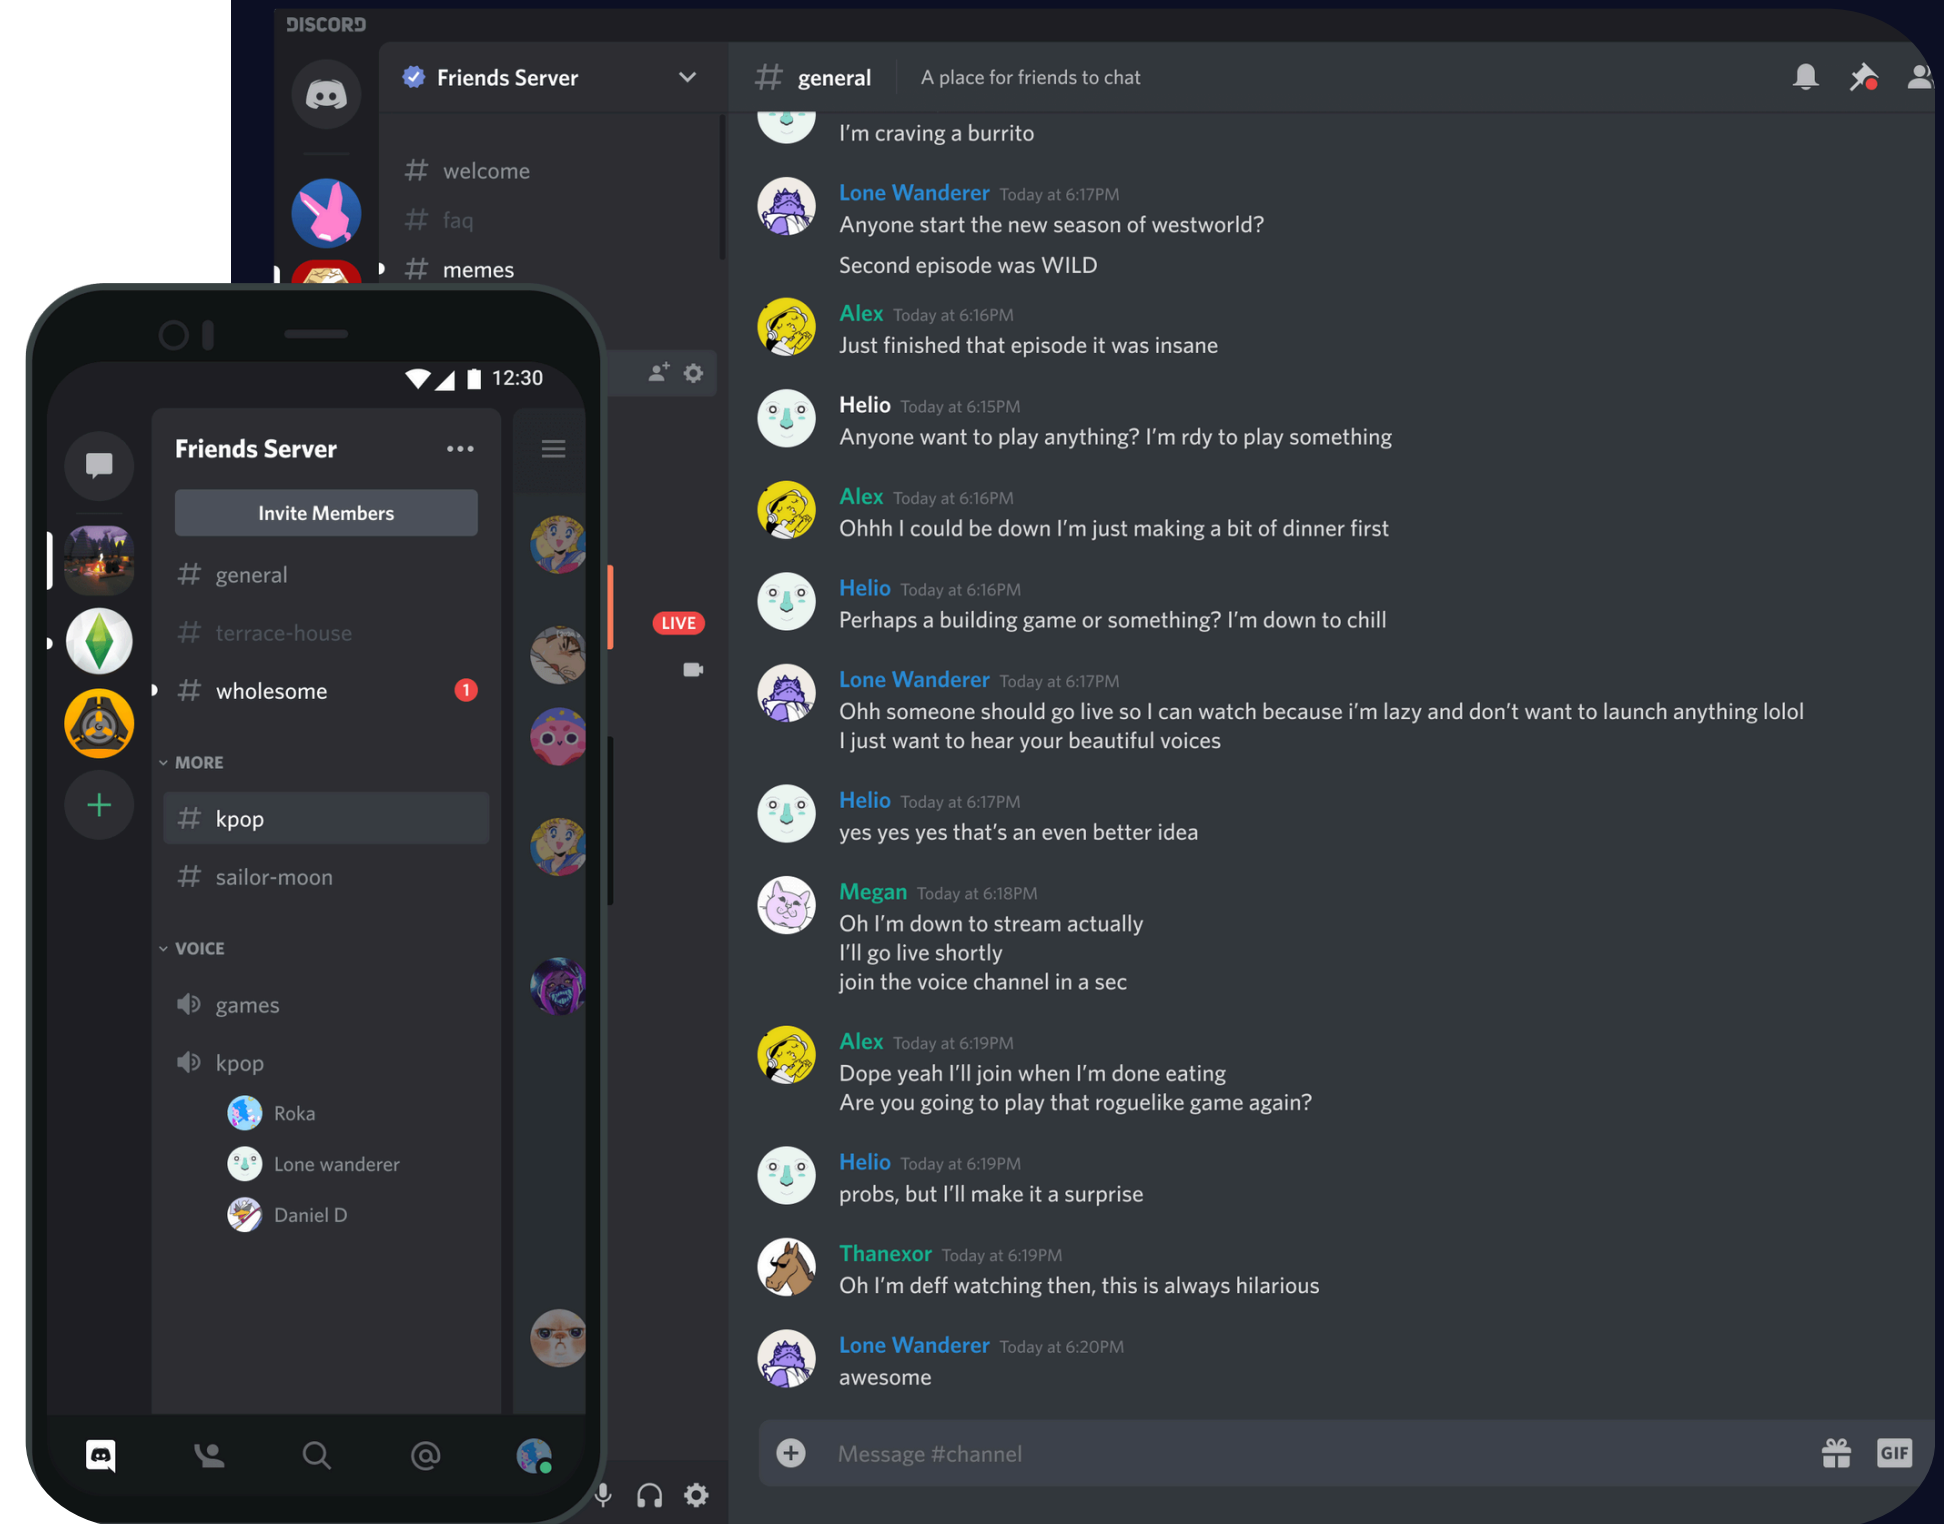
DISCORD

Friends Server

# welcome
# faq
# memes

# general
A place for friends to chat

I'm craving a burrito

Lone Wanderer Today at 6:17PM
Anyone start the new season of westworld?
Second episode was WILD

Alex Today at 6:16PM
Just finished that episode it was insane

Helio Today at 6:15PM
Anyone want to play anything? I'm rdy to play something

Alex Today at 6:16PM
Ohhh I could be down I'm just making a bit of dinner first

Helio Today at 6:16PM
Perhaps a building game or something? I'm down to chill

Lone Wanderer Today at 6:17PM
Ohh someone should go live so I can watch because i'm lazy and don't want to launch anything lolol
I just want to hear your beautiful voices

Helio Today at 6:17PM
yes yes yes that's an even better idea

Megan Today at 6:18PM
Oh I'm down to stream actually
I'll go live shortly
join the voice channel in a sec

Alex Today at 6:19PM
Dope yeah I'll join when I'm done eating
Are you going to play that roguelike game again?

Helio Today at 6:19PM
probs, but I'll make it a surprise

Thanexor Today at 6:19PM
Oh I'm deff watching then, this is always hilarious

Lone Wanderer Today at 6:20PM
awesome

Message #channel
GIF

LIVE

12:30

Friends Server ...

Invite Members

# general
# terrace-house
# wholesome 1

MORE
# kpop
# sailor-moon

VOICE
games
kpop
Roka
Lone wanderer
Daniel D